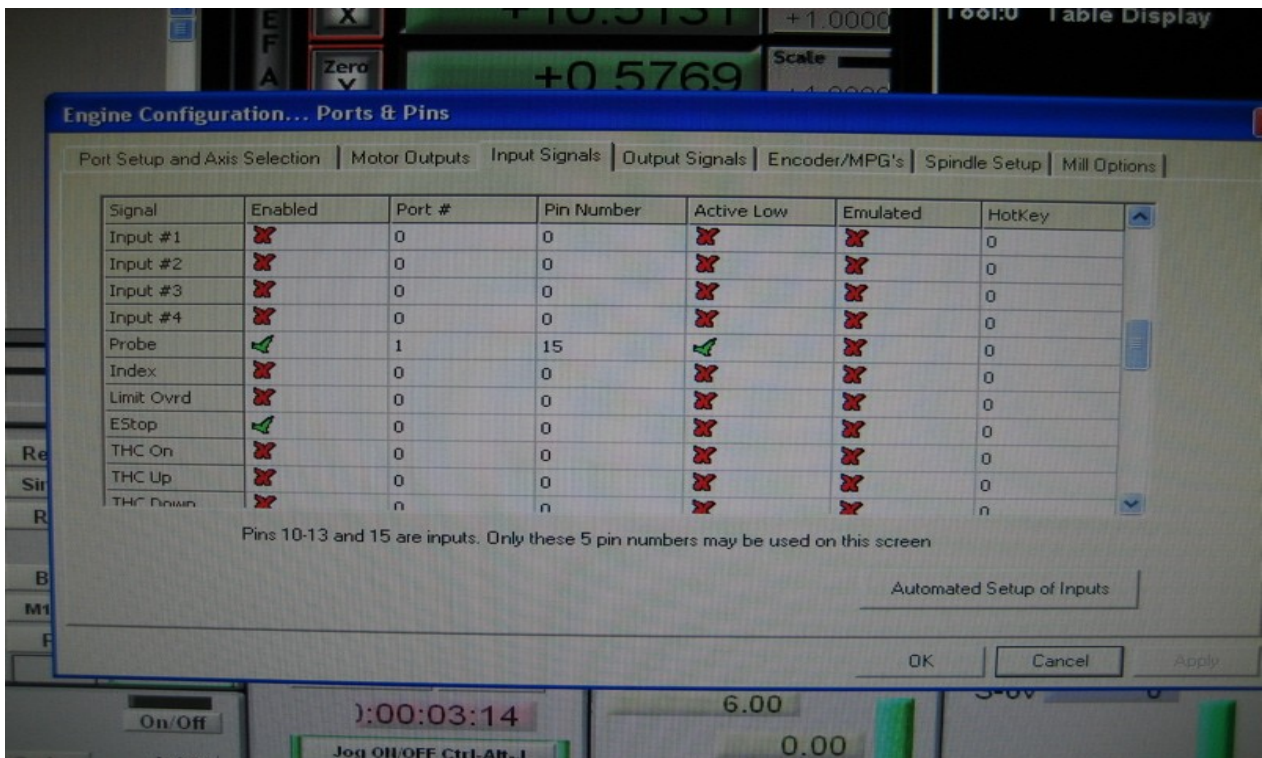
E
F
A
X
Zero
Y
+0.5769
+1.0000
Scale
Tool:0 Table Display

Engine Configuration... Ports & Pins

Port Setup and Axis Selection | Motor Outputs | Input Signals | Output Signals | Encoder/MPG's | Spindle Setup | Mill Options

| Signal | Enabled | Port # | Pin Number | Active Low | Emulated | HotKey |
|---|---|---|---|---|---|---|
| Input #1 | ✗ | 0 | 0 | ✗ | ✗ | 0 |
| Input #2 | ✗ | 0 | 0 | ✗ | ✗ | 0 |
| Input #3 | ✗ | 0 | 0 | ✗ | ✗ | 0 |
| Input #4 | ✗ | 0 | 0 | ✗ | ✗ | 0 |
| Probe | ✓ | 1 | 15 | ✓ | ✗ | 0 |
| Index | ✗ | 0 | 0 | ✗ | ✗ | 0 |
| Limit Ovrd | ✗ | 0 | 0 | ✗ | ✗ | 0 |
| EStop | ✓ | 0 | 0 | ✗ | ✗ | 0 |
| THC On | ✗ | 0 | 0 | ✗ | ✗ | 0 |
| THC Up | ✗ | 0 | 0 | ✗ | ✗ | 0 |
| THC Down | ✗ | 0 | 0 | ✗ | ✗ | 0 |

Pins 10-13 and 15 are inputs. Only these 5 pin numbers may be used on this screen

Automated Setup of Inputs

OK Cancel Apply

Re
Si
R
B
M1
F

On/Off
):00:03:14
Jog ON/OFF Ctrl-Alt-J
6.00
0.00